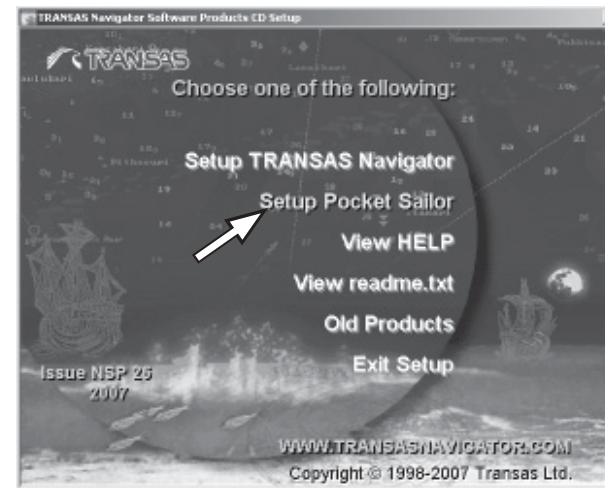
TRANSAS Navigator Software Products CD Setup

TRANSAS

Choose one of the following:

Setup TRANSAS Navigator

Setup Pocket Sailor

View HELP

View readme.txt

Old Products

Exit Setup

Issue NSP 25
2007

WWW.TRANSASNAVIGATOR.COM
Copyright © 1998-2007 Transas Ltd.